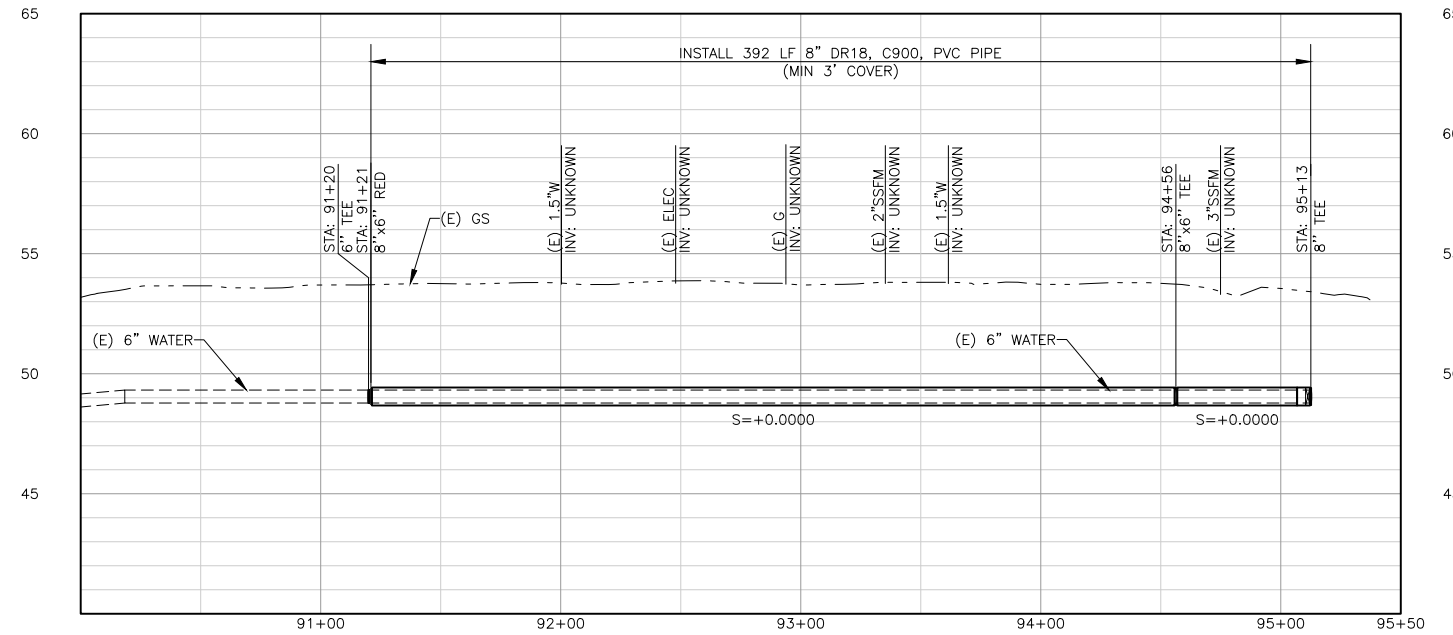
65
60
55
50
45

INSTALL 392 LF 8" DR18, C900, PVC PIPE
(MIN 3' COVER)

STA: 91+20
6" TEE
STA: 91+21
8"x6" RED

(E) GS

(E) 1.5"W
INV: UNKNOWN

(E) ELEC
INV: UNKNOWN

(E) G
INV: UNKNOWN

(E) 2"SSFM
INV: UNKNOWN

(E) 1.5"W
INV: UNKNOWN

STA: 94+56
8"x6" TEE

(E) 3"SSFM
INV: UNKNOWN

STA: 95+13
8" TEE

(E) 6" WATER

(E) 6" WATER

S=+0.0000

S=+0.0000

91+00
92+00
93+00
94+00
95+00
95+50

6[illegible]
6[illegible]
5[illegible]
5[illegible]
4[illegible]